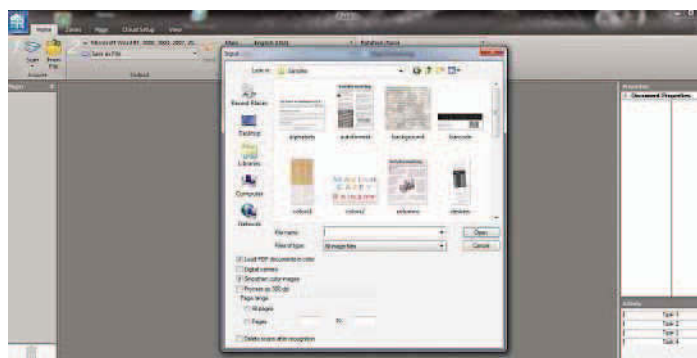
Home Zones Page Global Setup View

Scan From File

Microsoft Word 97, 2000, 2003, 2007, 20...

Save as File

Acquire Output

Pages

Input

Look in: Samples

Recent Places

Desktop

Libraries

Computer

Network

alphabets autoformat background barcode

colors3 colors2 columns devices

File name:

Files of type: All image files

Open

Cancel

Load PDF documents in color

Digital camera

Smoothen color images

Process as 300 dpi

Page range

All pages

Pages to

Delete scans after recognition

Properties

Document Properties

Type 1

Type 2

Type 3

Type 4